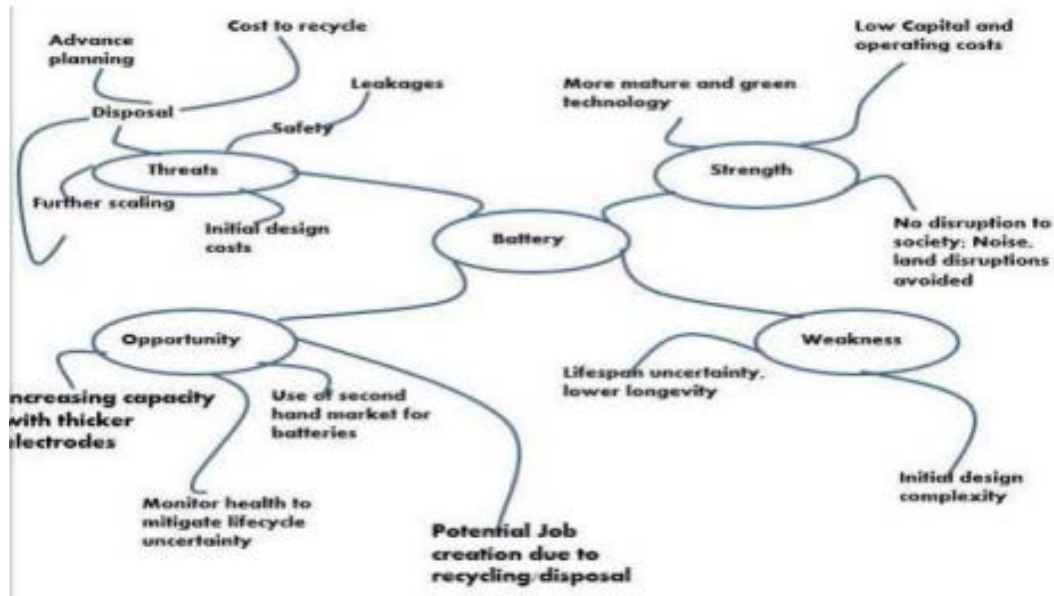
Battery

Threats

Cost to recycle

Advance planning

Disposal

Leakages

Safety

Further scaling

Initial design costs

Strength

Low Capital and operating costs

More mature and green technology

No disruption to society; Noise, land disruptions avoided

Opportunity

ncreasing capacity with thicker lectrodes

Use of second hand market for batteries

Monitor health to mitigate lifecycle uncertainty

Potential Job creation due to recycling/disposal

Weakness

Lifespan uncertainty, lower longevity

Initial design complexity